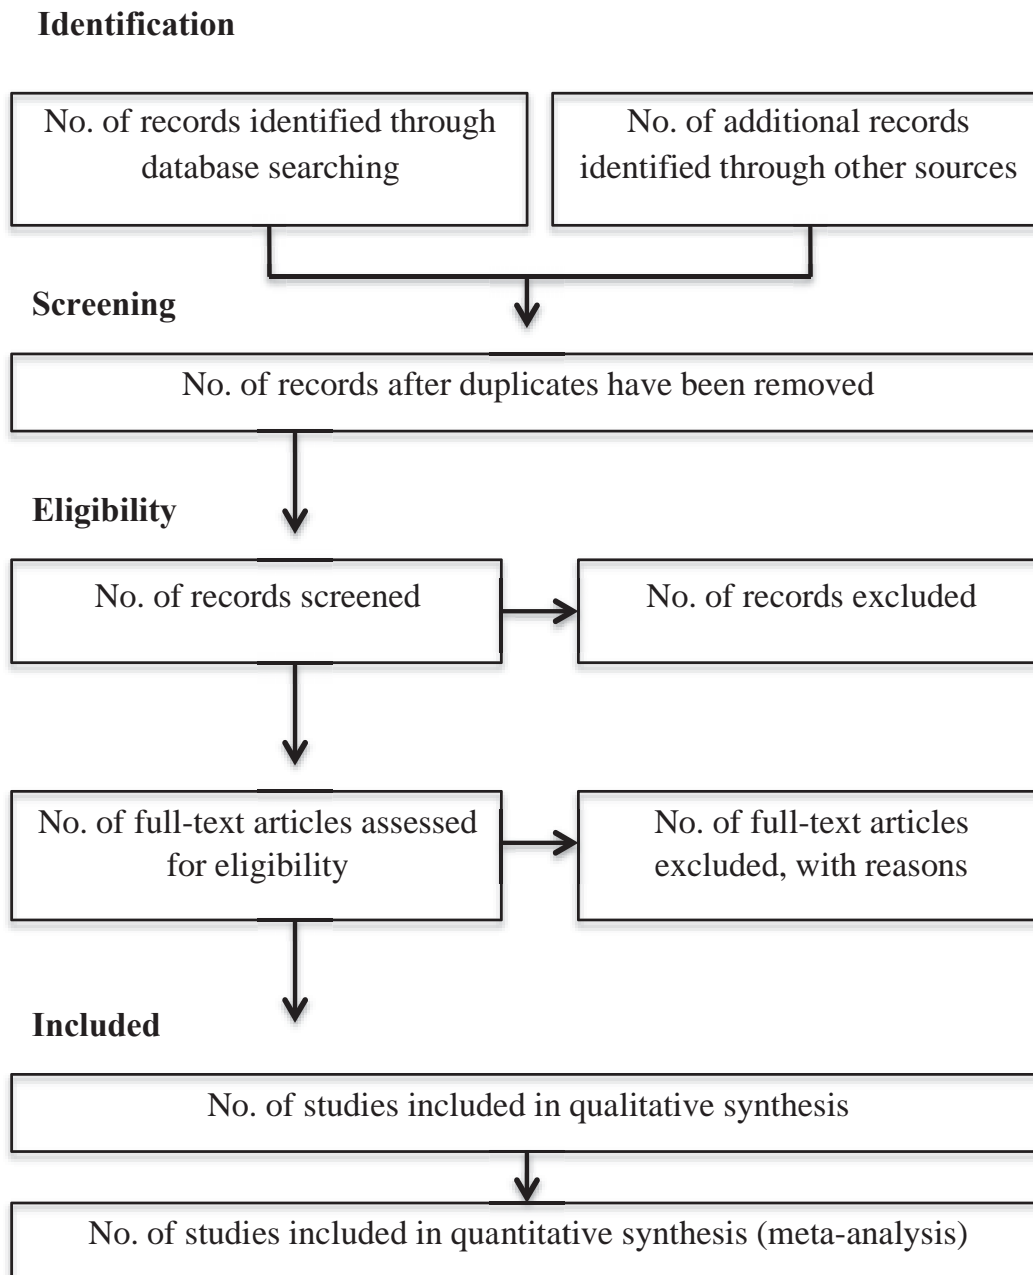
Identification

No. of records identified through database searching

No. of additional records identified through other sources

Screening

No. of records after duplicates have been removed

Eligibility

No. of records screened

No. of records excluded

No. of full-text articles assessed for eligibility

No. of full-text articles excluded, with reasons

Included

No. of studies included in qualitative synthesis

No. of studies included in quantitative synthesis (meta-analysis)